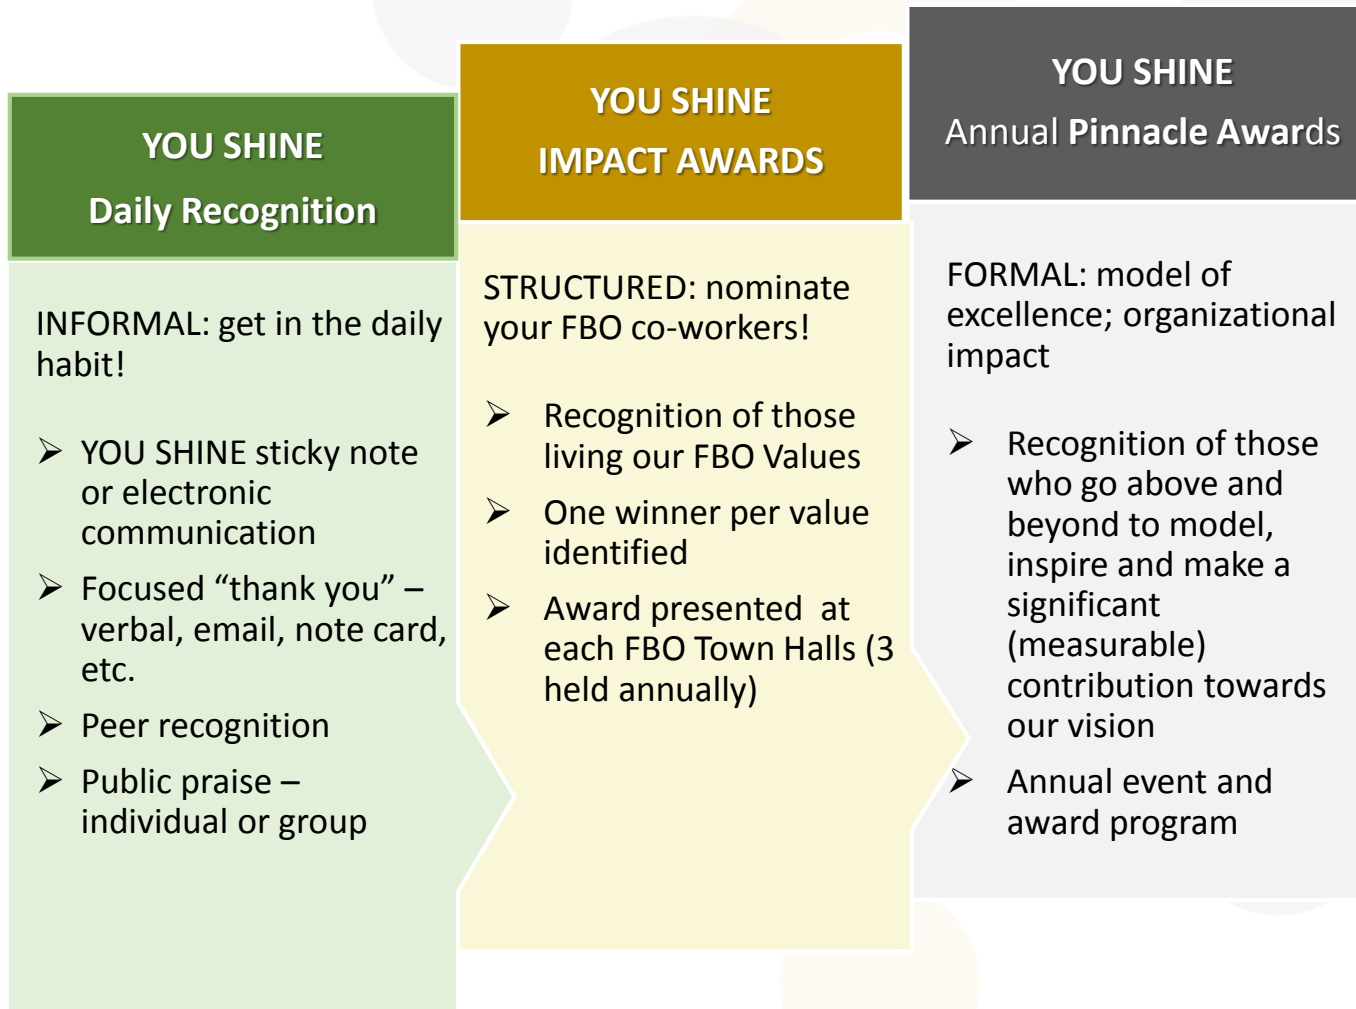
YOU SHINE
Daily Recognition

INFORMAL: get in the daily habit!

➢ YOU SHINE sticky note or electronic communication
➢ Focused “thank you” – verbal, email, note card, etc.
➢ Peer recognition
➢ Public praise – individual or group

YOU SHINE
IMPACT AWARDS

STRUCTURED: nominate your FBO co-workers!

➢ Recognition of those living our FBO Values
➢ One winner per value identified
➢ Award presented at each FBO Town Halls (3 held annually)

YOU SHINE
Annual Pinnacle Awards

FORMAL: model of excellence; organizational impact

➢ Recognition of those who go above and beyond to model, inspire and make a significant (measurable) contribution towards our vision
➢ Annual event and award program